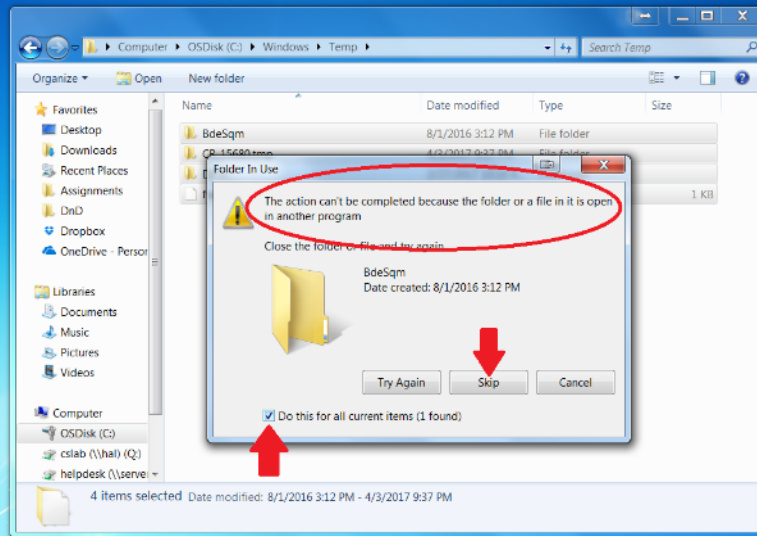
Computer ▸ OSDisk (C:) ▸ Windows ▸ Temp ▸

Search Temp

Organize ▾ Open New folder

Favorites
Desktop
Downloads
Recent Places
Assignments
DnD
Dropbox
OneDrive - Person

Libraries
Documents
Music
Pictures
Videos

Computer
OSDisk (C:)
cslab (\\hal) (Q:)
helpdesk (\\server

| Name | Date modified | Type | Size |
|---|---|---|---|
| BdeSqm | 8/1/2016 3:12 PM | File folder | |
| CR_15680.tmp | 4/3/2017 9:37 PM | File folder | |
| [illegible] | | | |
| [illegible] | | | 1 KB |

Folder In Use

The action can't be completed because the folder or a file in it is open in another program

Close the folder or file and try again.

BdeSqm
Date created: 8/1/2016 3:12 PM

Try Again Skip Cancel

Do this for all current items (1 found)

4 items selected Date modified: 8/1/2016 3:12 PM - 4/3/2017 9:37 PM